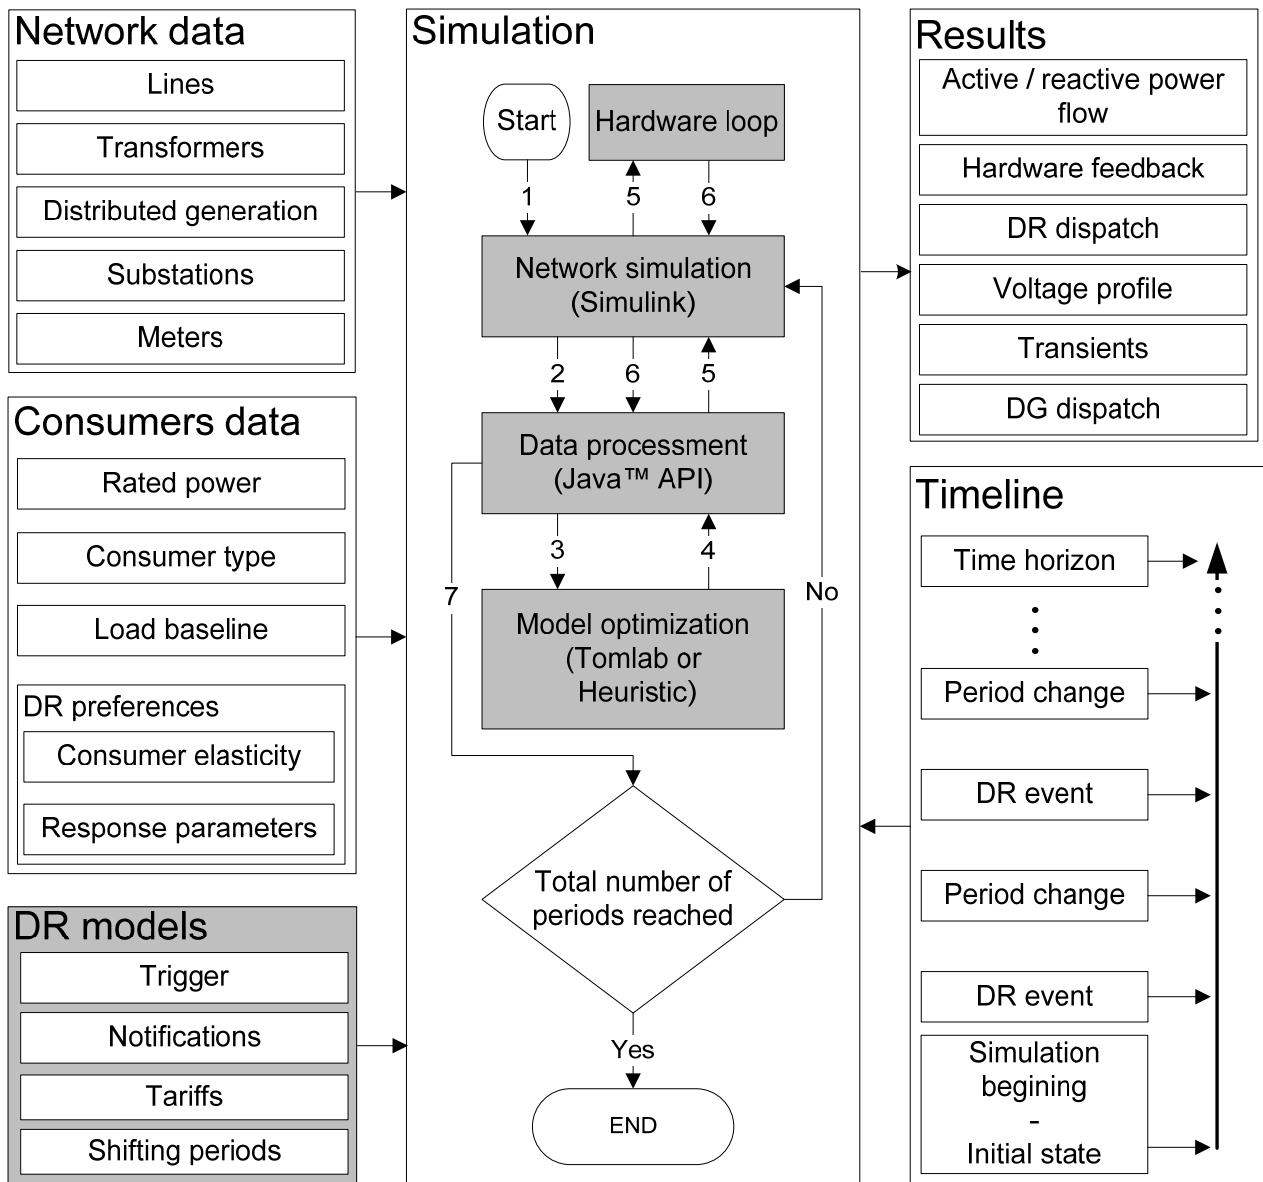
Network data

Lines

Transformers

Distributed generation

Substations

Meters

Consumers data

Rated power

Consumer type

Load baseline

DR preferences

Consumer elasticity

Response parameters

DR models

Trigger

Notifications

Tariffs

Shifting periods

Simulation

Start

Hardware loop

1

5

6

Network simulation (Simulink)

2

6

5

Data processment (Java™ API)

3

4

7

Model optimization (Tomlab or Heuristic)

No

Total number of periods reached

Yes

END

Results

Active / reactive power flow

Hardware feedback

DR dispatch

Voltage profile

Transients

DG dispatch

Timeline

Time horizon

Period change

DR event

Period change

DR event

Simulation begining - Initial state